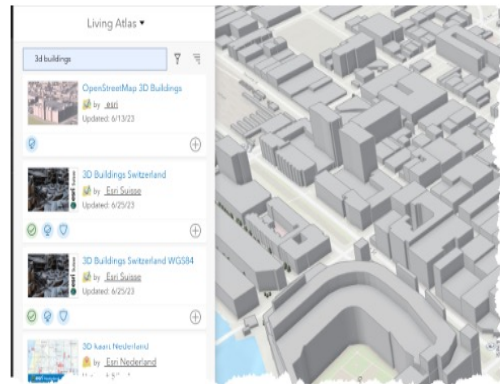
Living Atlas ▾

3d buildings

OpenStreetMap 3D Buildings
by esri
Updated: 6/13/23

3D Buildings Switzerland
by Esri Suisse
Updated: 6/25/23

3D Buildings Switzerland WGS84
by Esri Suisse
Updated: 6/25/23

3D kaart Nederland
by Esri Nederland
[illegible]